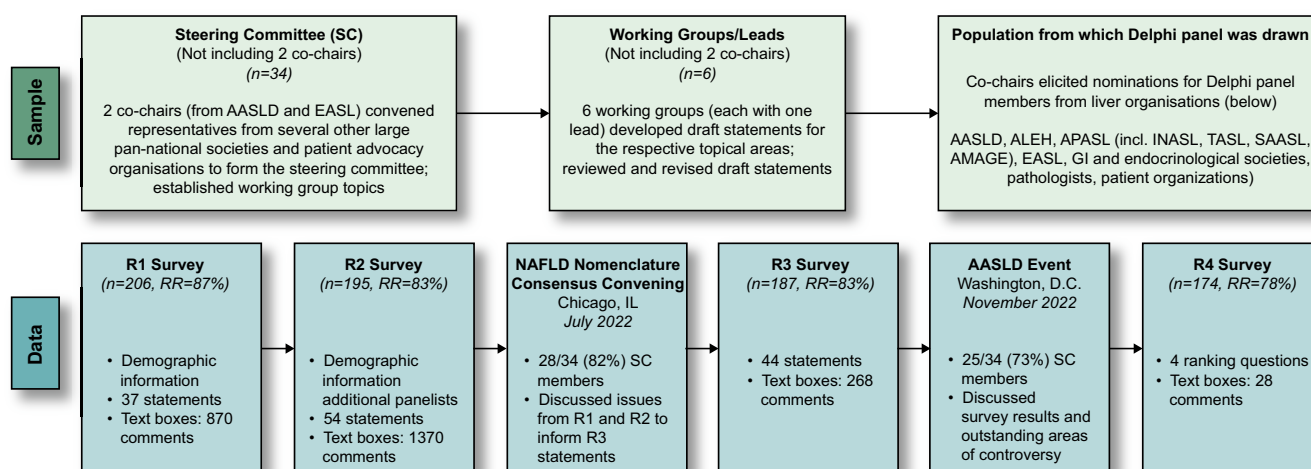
Sample

Steering Committee (SC)
(Not including 2 co-chairs)
(n=34)

2 co-chairs (from AASLD and EASL) convened representatives from several other large pan-national societies and patient advocacy organisations to form the steering committee; established working group topics

Working Groups/Leads
(Not including 2 co-chairs)
(n=6)

6 working groups (each with one lead) developed draft statements for the respective topical areas; reviewed and revised draft statements

Population from which Delphi panel was drawn

Co-chairs elicited nominations for Delphi panel members from liver organisations (below)

AASLD, ALEH, APASL (incl. INASL, TASL, SAASL, AMAGE), EASL, GI and endocrinological societies, pathologists, patient organizations)

Data

R1 Survey
(n=206, RR=87%)

- Demographic information
- 37 statements
- Text boxes: 870 comments

R2 Survey
(n=195, RR=83%)

- Demographic information additional panelists
- 54 statements
- Text boxes: 1370 comments

NAFLD Nomenclature Consensus Convening
Chicago, IL
July 2022

- 28/34 (82%) SC members
- Discussed issues from R1 and R2 to inform R3 statements

R3 Survey
(n=187, RR=83%)

- 44 statements
- Text boxes: 268 comments

AASLD Event
Washington, D.C.
November 2022

- 25/34 (73%) SC members
- Discussed survey results and outstanding areas of controversy

R4 Survey
(n=174, RR=78%)

- 4 ranking questions
- Text boxes: 28 comments